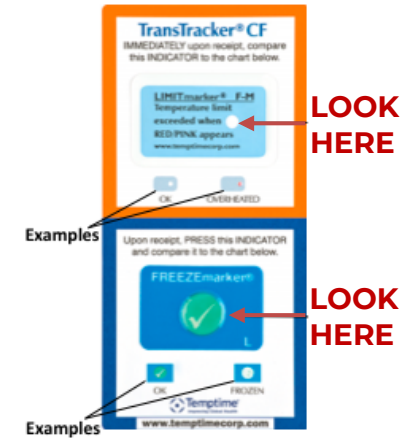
TransTracker® CF
IMMEDIATELY upon receipt, compare this INDICATOR to the chart below.

LIMITmarker® F-M
Temperature limit exceeded when RED/PINK appears
www.temptimecorp.com

LOOK HERE

OK
OVERHEATED

Examples

Upon receipt, PRESS this INDICATOR and compare it to the chart below.

FREEZEmarker®
L

LOOK HERE

OK
FROZEN

Examples

Temptime
www.temptimecorp.com